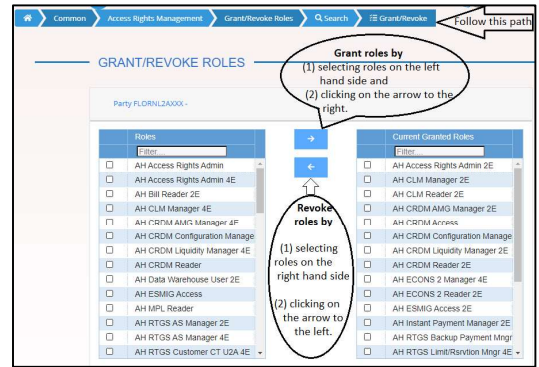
Common | Access Rights Management | Grant/Revoke Roles | Search | Grant/Revoke

Follow this path

GRANT/REVOKE ROLES

Grant roles by
(1) selecting roles on the left hand side and
(2) clicking on the arrow to the right.

Party FLORNL2AXXX -

| Roles |
|---|
| Filter |
| AH Access Rights Admin |
| AH Access Rights Admin 4E |
| AH Bill Reader 2E |
| AH CLM Manager 4E |
| AH CRDM AMG Manager 4E |
| AH CRDM Configuration Manage |
| AH CRDM Liquidity Manager 4E |
| AH CRDM Reader |
| AH Data Warehouse User 2E |
| AH ESMIG Access |
| AH MPL Reader |
| AH RTGS AS Manager 2E |
| AH RTGS AS Manager 4E |
| AH RTGS Customer CT U2A 4E |

→

←

Revoke roles by

(1) selecting roles on the right hand side

(2) clicking on the arrow to the left.

| Current Granted Roles |
|---|
| Filter |
| AH Access Rights Admin 2E |
| AH CLM Manager 2E |
| AH CLM Reader 2E |
| AH CRDM AMG Manager 2E |
| AH CRDM Access |
| AH CRDM Configuration Manage |
| AH CRDM Liquidity Manager 2E |
| AH CRDM Reader 2E |
| AH ECONS 2 Manager 4E |
| AH ECONS 2 Reader 2E |
| AH ESMIG Access 2E |
| AH Instant Payment Manager 2E |
| AH RTGS Backup Payment Mngr |
| AH RTGS Limit/Rsrvtion Mngr 4E |